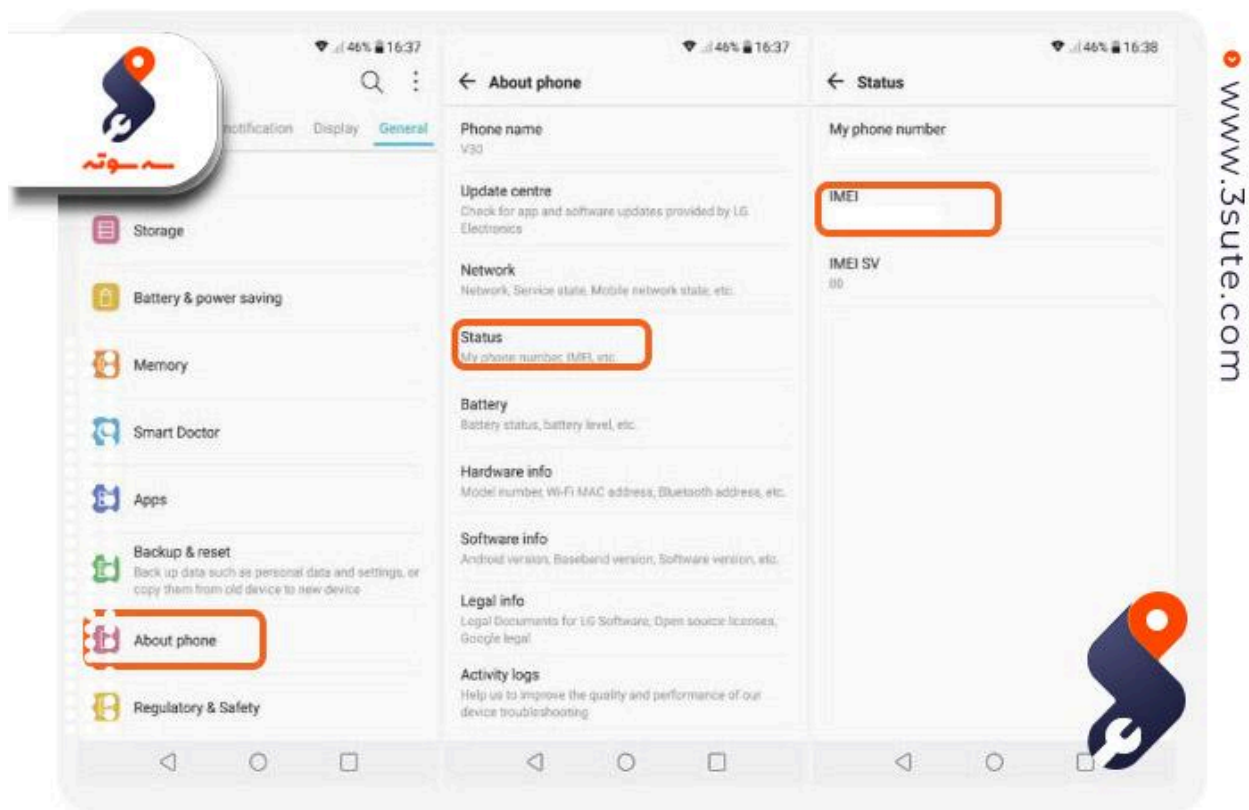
سه سوته

46% 16:37

otification Display General

Storage

Battery & power saving

Memory

Smart Doctor

Apps

Backup & reset
Back up data such as personal data and settings, or copy them from old device to new device

About phone

Regulatory & Safety

46% 16:37

← About phone

Phone name
V30

Update centre
Check for app and software updates provided by LG Electronics

Network
Network, Service state, Mobile network state, etc.

Status
My phone number, IMEI, etc.

Battery
Battery status, battery level, etc.

Hardware info
Model number, Wi-Fi MAC address, Bluetooth address, etc.

Software info
Android version, Baseband version, Software version, etc.

Legal info
Legal Documents for LG Software, Open source licenses, Google legal

Activity logs
Help us to improve the quality and performance of our device troubleshooting

46% 16:38

← Status

My phone number

IMEI

IMEI SV
00

www.3sute.com